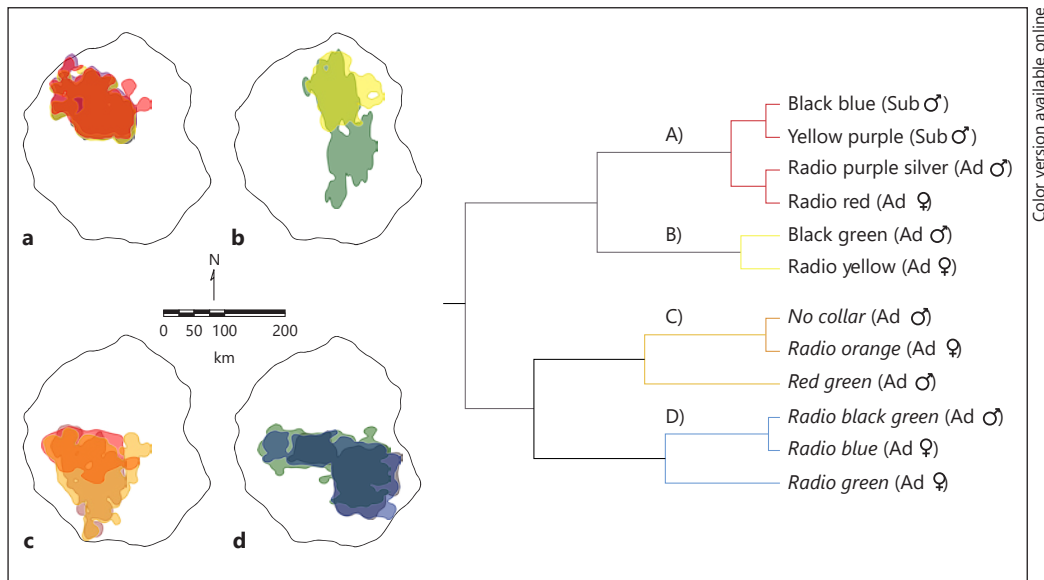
a

b

N

0 50 100 200

km

c

d

A)

Black blue (Sub ♂)

Yellow purple (Sub ♂)

Radio purple silver (Ad ♂)

Radio red (Ad ♀)

B)

Black green (Ad ♂)

Radio yellow (Ad ♀)

C)

*No collar* (Ad ♂)

*Radio orange* (Ad ♀)

*Red green* (Ad ♂)

D)

*Radio black green* (Ad ♂)

*Radio blue* (Ad ♀)

*Radio green* (Ad ♀)

Color version available online